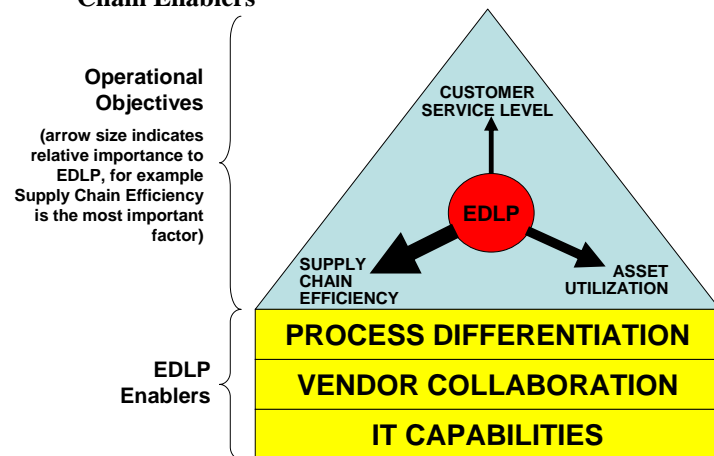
Chain Enablers

Operational Objectives

(arrow size indicates relative importance to EDLP, for example Supply Chain Efficiency is the most important factor)

CUSTOMER SERVICE LEVEL

EDLP

SUPPLY CHAIN EFFICIENCY

ASSET UTILIZATION

EDLP Enablers

PROCESS DIFFERENTIATION

VENDOR COLLABORATION

IT CAPABILITIES